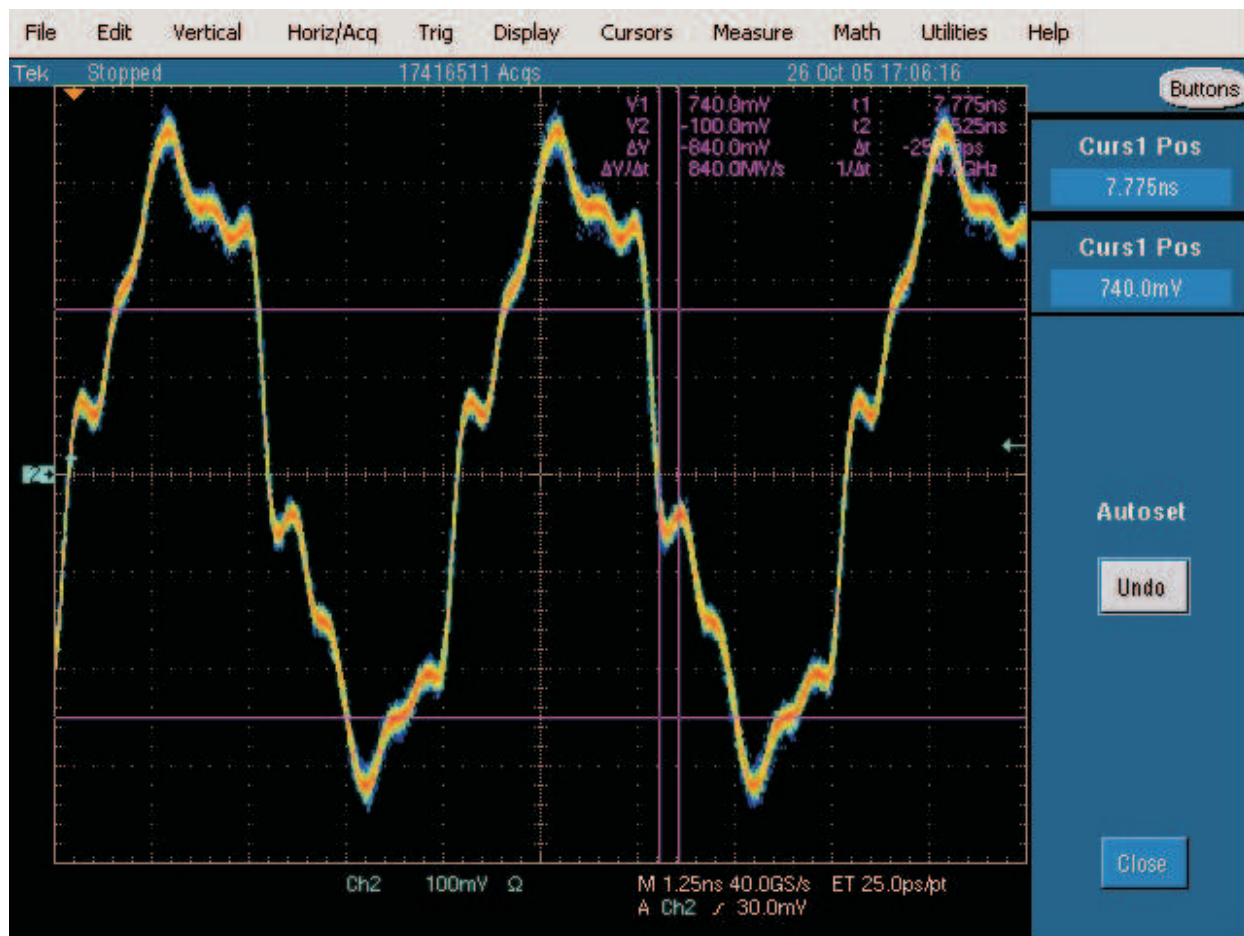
File Edit Vertical Horiz/Acq Trig Display Cursors Measure Math Utilities Help

Tek Stopped 17416511 Acqs 26 Oct 05 17:06:16

Buttons

V1 740.0mV t1 7.775ns
V2 -100.0mV t2 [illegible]525ns
ΔV -840.0mV Δt -2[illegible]ps
ΔV/Δt 840.0MV/s 1/Δt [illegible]GHz

Curs1 Pos
7.775ns

Curs1 Pos
740.0mV

2

Autoset

Undo

Close

Ch2 100mV Ω

M 1.25ns 40.0GS/s ET 25.0ps/pt
A Ch2 ∕ 30.0mV